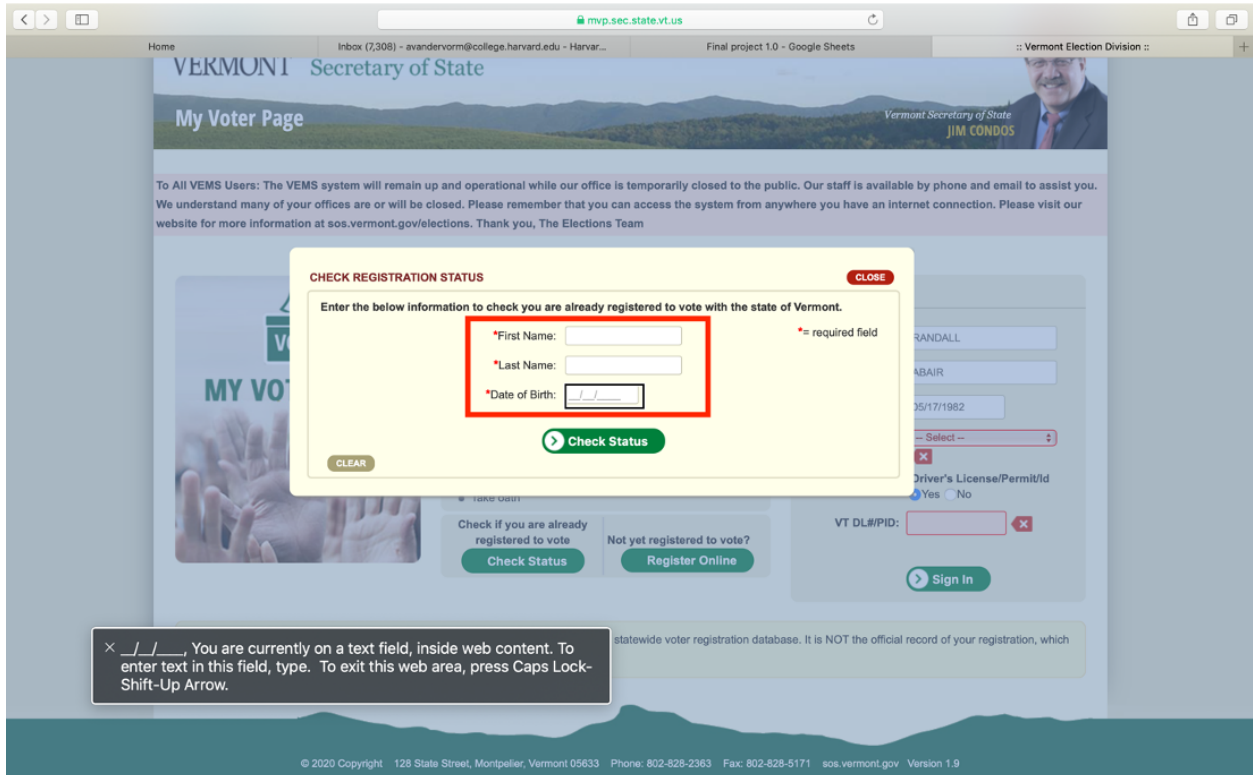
mvp.sec.state.vt.us

Home | Inbox (7,308) - avandervorm@college.harvard.edu - Harvar... | Final project 1.0 - Google Sheets | :: Vermont Election Division ::

VERMONT Secretary of State

My Voter Page

Vermont Secretary of State
JIM CONDOS

To All VEMS Users: The VEMS system will remain up and operational while our office is temporarily closed to the public. Our staff is available by phone and email to assist you. We understand many of your offices are or will be closed. Please remember that you can access the system from anywhere you have an internet connection. Please visit our website for more information at sos.vermont.gov/elections. Thank you, The Elections Team

CHECK REGISTRATION STATUS

CLOSE

Enter the below information to check you are already registered to vote with the state of Vermont.

*First Name:

*Last Name:

*Date of Birth: __/__/____

*= required field

Check Status

CLEAR

MY VO

RANDALL

ABAIR

05/17/1982

-- Select --

Driver's License/Permit/Id
Yes No

VT DL#/PID:

Take oath

Check if you are already registered to vote
Check Status

Not yet registered to vote?
Register Online

Sign In

statewide voter registration database. It is NOT the official record of your registration, which

× __/__/____, You are currently on a text field, inside web content. To enter text in this field, type. To exit this web area, press Caps Lock-Shift-Up Arrow.

© 2020 Copyright 128 State Street, Montpelier, Vermont 05633 Phone: 802-828-2363 Fax: 802-828-5171 sos.vermont.gov Version 1.9